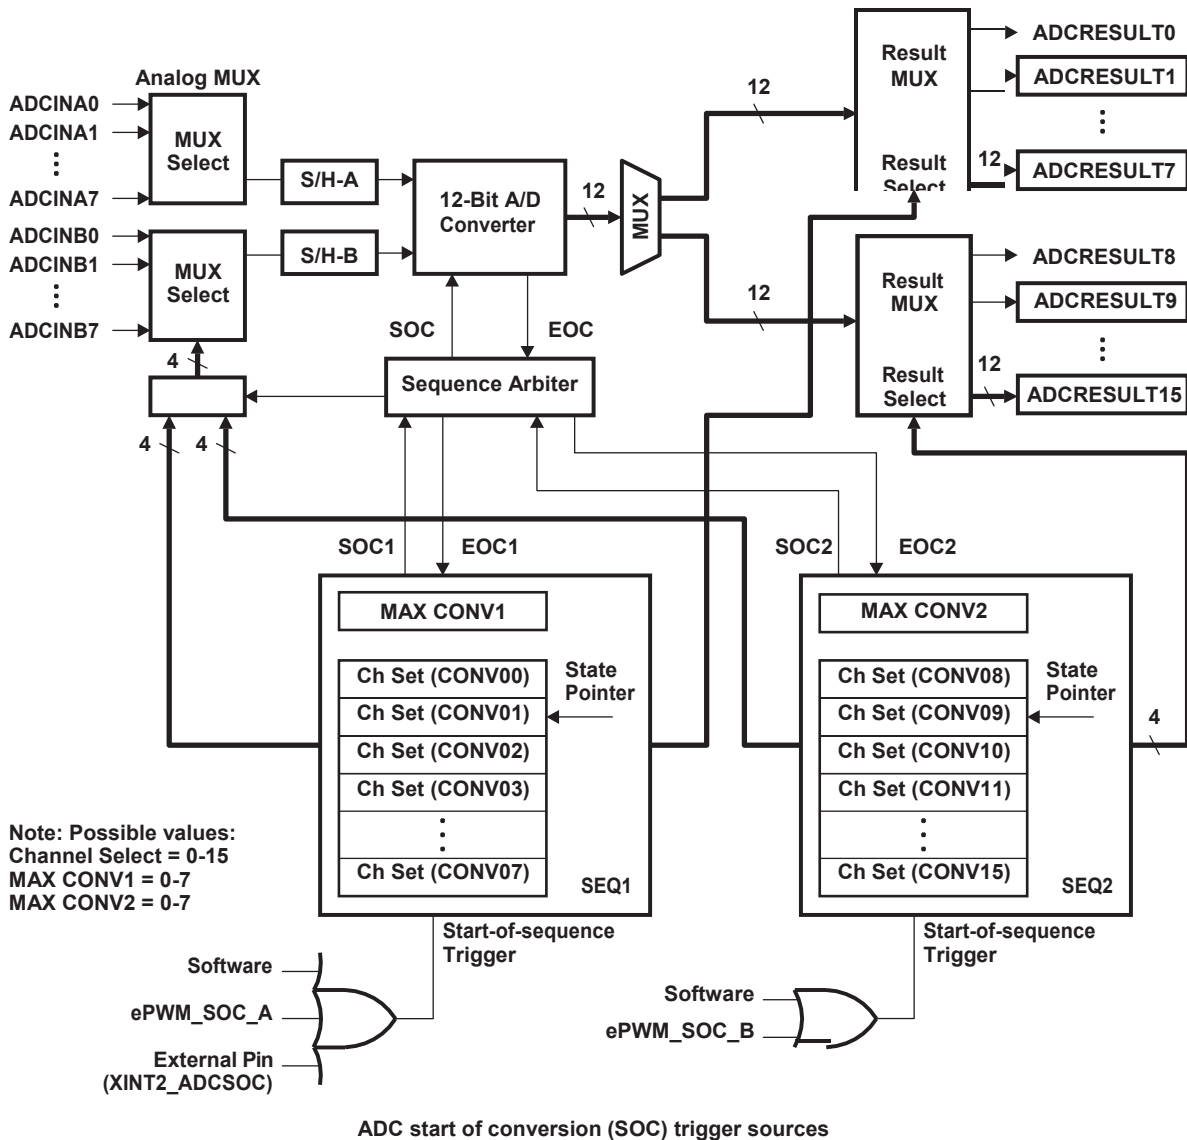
Analog MUX
ADCINA0
ADCINA1
⋮
ADCINA7
MUX Select
ADCINB0
ADCINB1
⋮
ADCINB7
MUX Select
S/H-A
S/H-B
12-Bit A/D Converter
12
MUX
12
12
Result MUX
Result Select
ADCRESULT0
ADCRESULT1
⋮
12
ADCRESULT7
Result MUX
Result Select
ADCRESULT8
ADCRESULT9
⋮
12
ADCRESULT15
SOC
EOC
4
Sequence Arbiter
4
4
SOC1
EOC1
SOC2
EOC2
MAX CONV1
Ch Set (CONV00)
Ch Set (CONV01)
Ch Set (CONV02)
Ch Set (CONV03)
⋮
Ch Set (CONV07)
State Pointer
SEQ1
MAX CONV2
Ch Set (CONV08)
Ch Set (CONV09)
Ch Set (CONV10)
Ch Set (CONV11)
⋮
Ch Set (CONV15)
State Pointer
SEQ2
4
Note: Possible values:
Channel Select = 0-15
MAX CONV1 = 0-7
MAX CONV2 = 0-7
Start-of-sequence Trigger
Software
ePWM_SOC_A
External Pin (XINT2_ADCSOC)
Start-of-sequence Trigger
Software
ePWM_SOC_B

ADC start of conversion (SOC) trigger sources